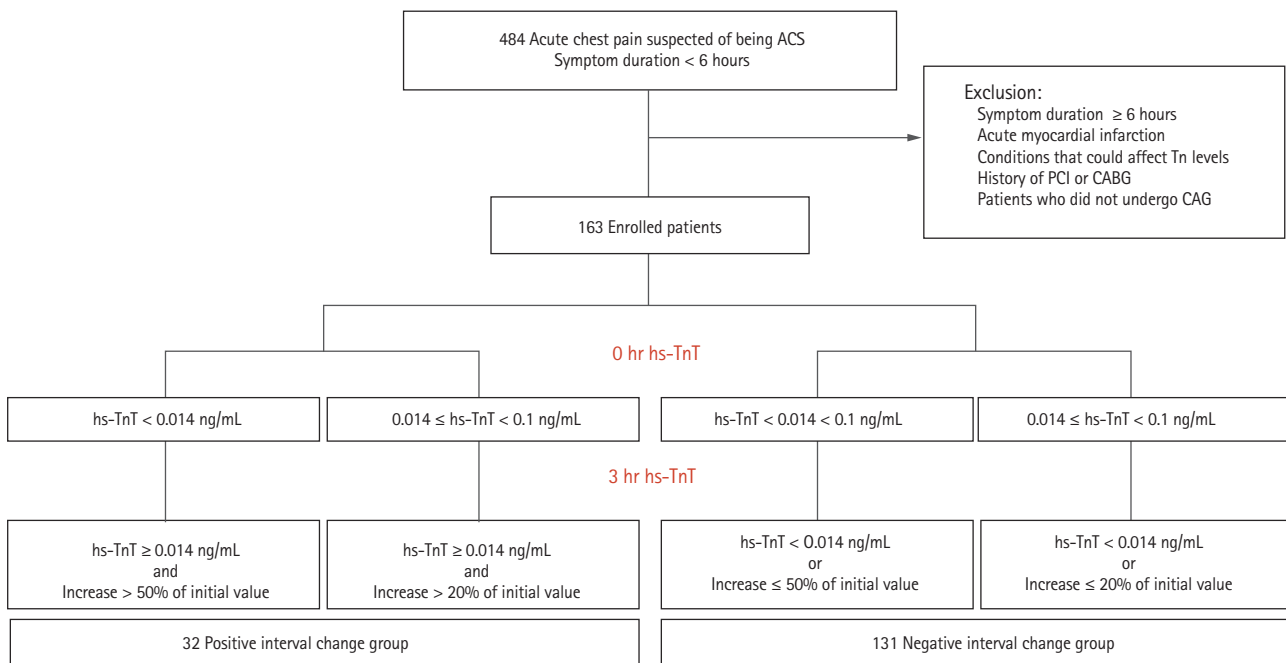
484 Acute chest pain suspected of being ACS
Symptom duration < 6 hours

Exclusion:
Symptom duration $\geq$ 6 hours
Acute myocardial infarction
Conditions that could affect Tn levels
History of PCI or CABG
Patients who did not undergo CAG

163 Enrolled patients

0 hr hs-TnT

hs-TnT < 0.014 ng/mL

0.014 $\leq$ hs-TnT < 0.1 ng/mL

hs-TnT < 0.014 < 0.1 ng/mL

0.014 $\leq$ hs-TnT < 0.1 ng/mL

3 hr hs-TnT

hs-TnT $\geq$ 0.014 ng/mL
and
Increase > 50% of initial value

hs-TnT $\geq$ 0.014 ng/mL
and
Increase > 20% of initial value

hs-TnT < 0.014 ng/mL
or
Increase $\leq$ 50% of initial value

hs-TnT < 0.014 ng/mL
or
Increase $\leq$ 20% of initial value

32 Positive interval change group

131 Negative interval change group